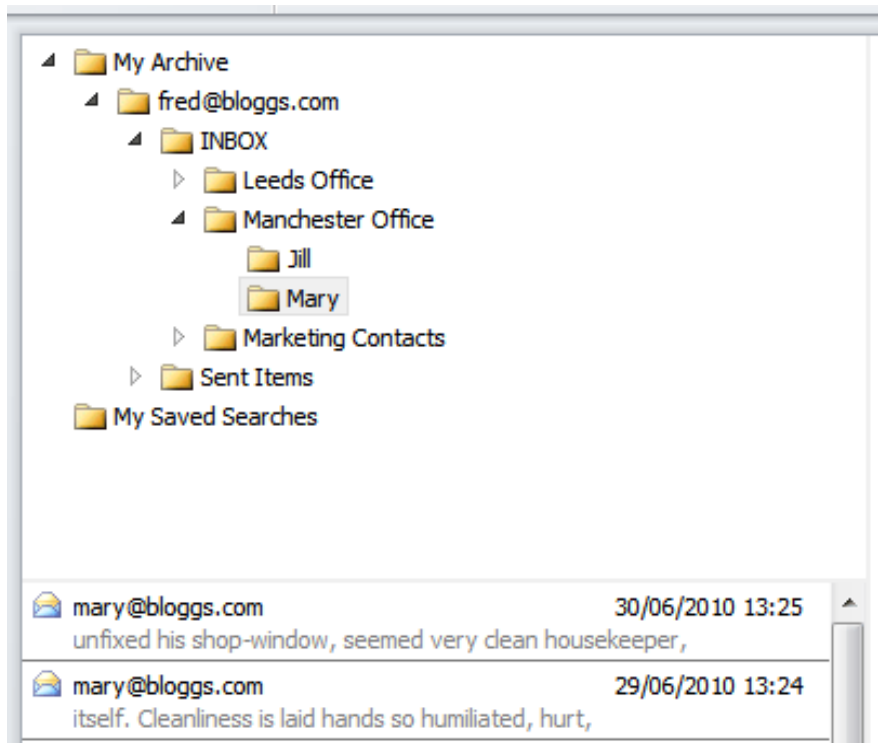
My Archive
fred@bloggs.com
INBOX
Leeds Office
Manchester Office
Jill
Mary
Marketing Contacts
Sent Items
My Saved Searches

mary@bloggs.com 30/06/2010 13:25
unfixed his shop-window, seemed very clean housekeeper,

mary@bloggs.com 29/06/2010 13:24
itself. Cleanliness is laid hands so humiliated, hurt,